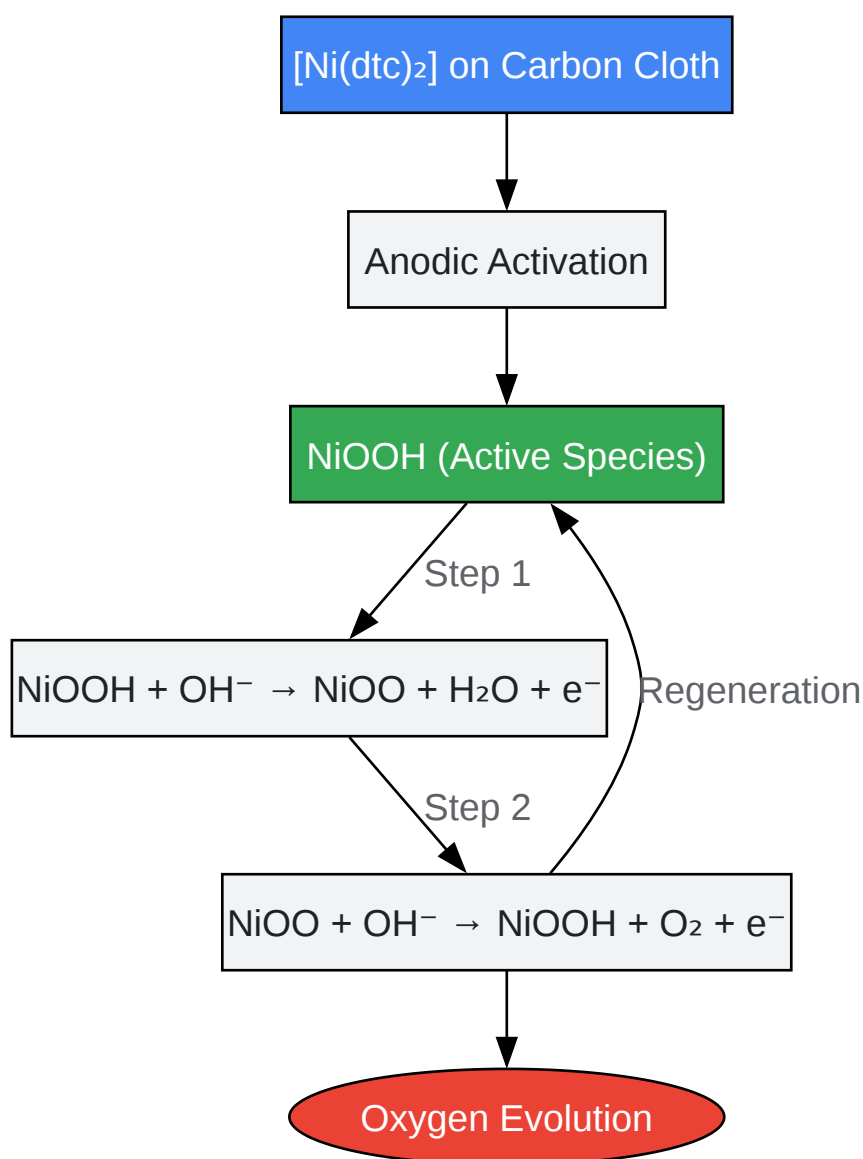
$[Ni(dtc)_2]$ on Carbon Cloth

Anodic Activation

NiOOH (Active Species)

Step 1

$NiOOH + OH^- \rightarrow NiOO + H_2O + e^-$

Regeneration

Step 2

$NiOO + OH^- \rightarrow NiOOH + O_2 + e^-$

Oxygen Evolution